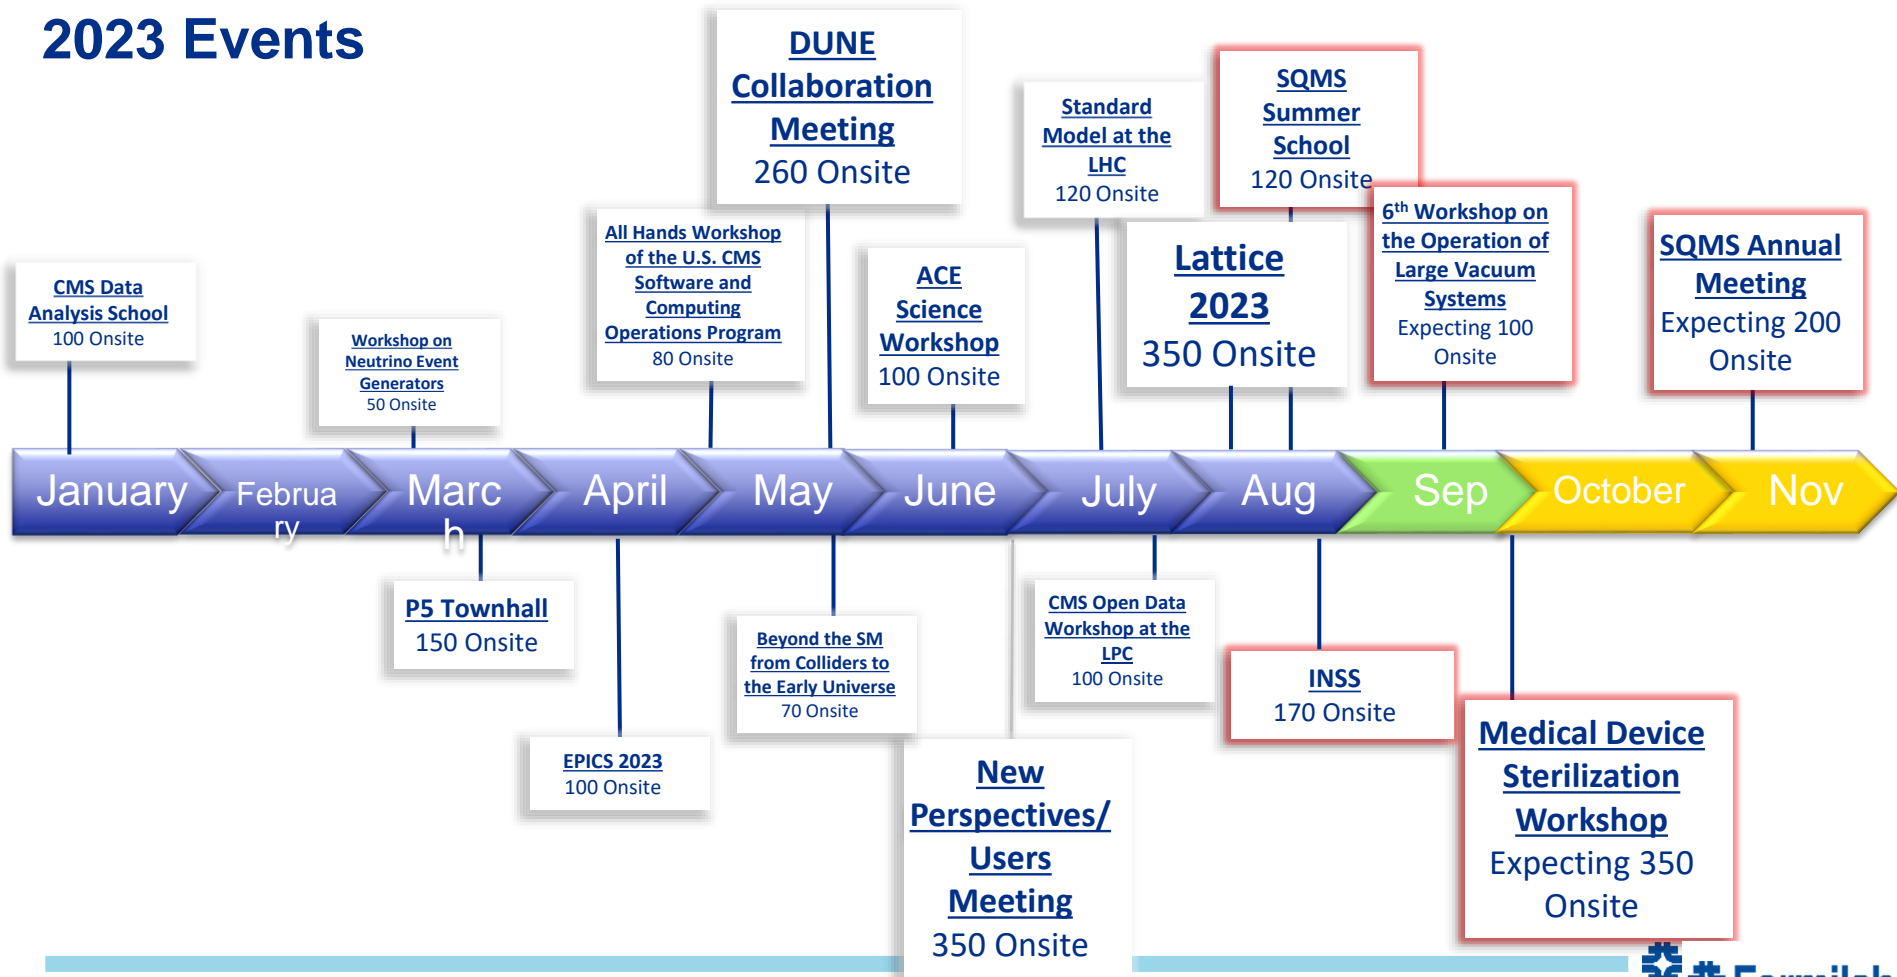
2023 Events

CMS Data Analysis School
100 Onsite

Workshop on Neutrino Event Generators
50 Onsite

All Hands Workshop of the U.S. CMS Software and Computing Operations Program
80 Onsite

DUNE Collaboration Meeting
260 Onsite

ACE Science Workshop
100 Onsite

Standard Model at the LHC
120 Onsite

SQMS Summer School
120 Onsite

Lattice 2023
350 Onsite

6$^{th}$ Workshop on the Operation of Large Vacuum Systems
Expecting 100 Onsite

SQMS Annual Meeting
Expecting 200 Onsite

January Februa ry Marc h April May June July Aug Sep October Nov

P5 Townhall
150 Onsite

EPICS 2023
100 Onsite

Beyond the SM from Colliders to the Early Universe
70 Onsite

New Perspectives/ Users Meeting
350 Onsite

CMS Open Data Workshop at the LPC
100 Onsite

INSS
170 Onsite

Medical Device Sterilization Workshop
Expecting 350 Onsite

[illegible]